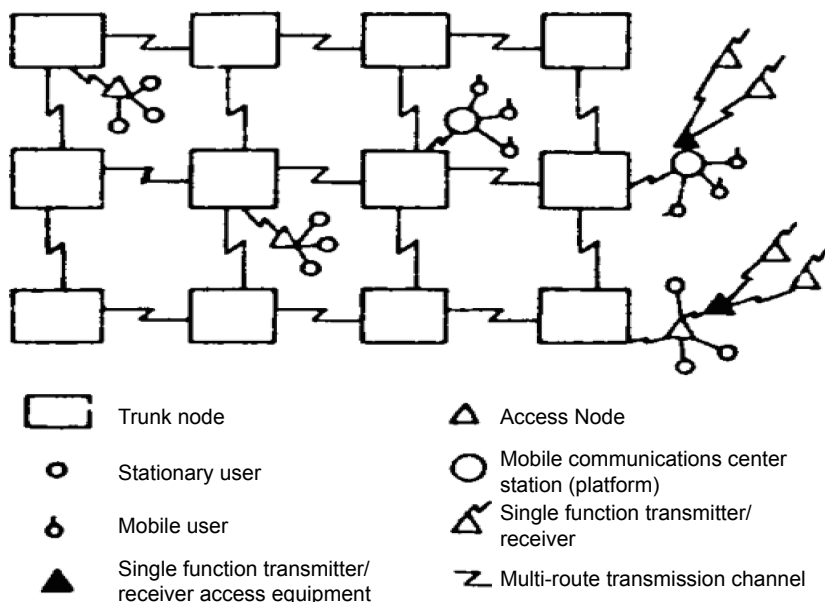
Trunk node

Stationary user

Mobile user

Single function transmitter/ receiver access equipment

Access Node

Mobile communications center station (platform)

Single function transmitter/ receiver

Multi-route transmission channel